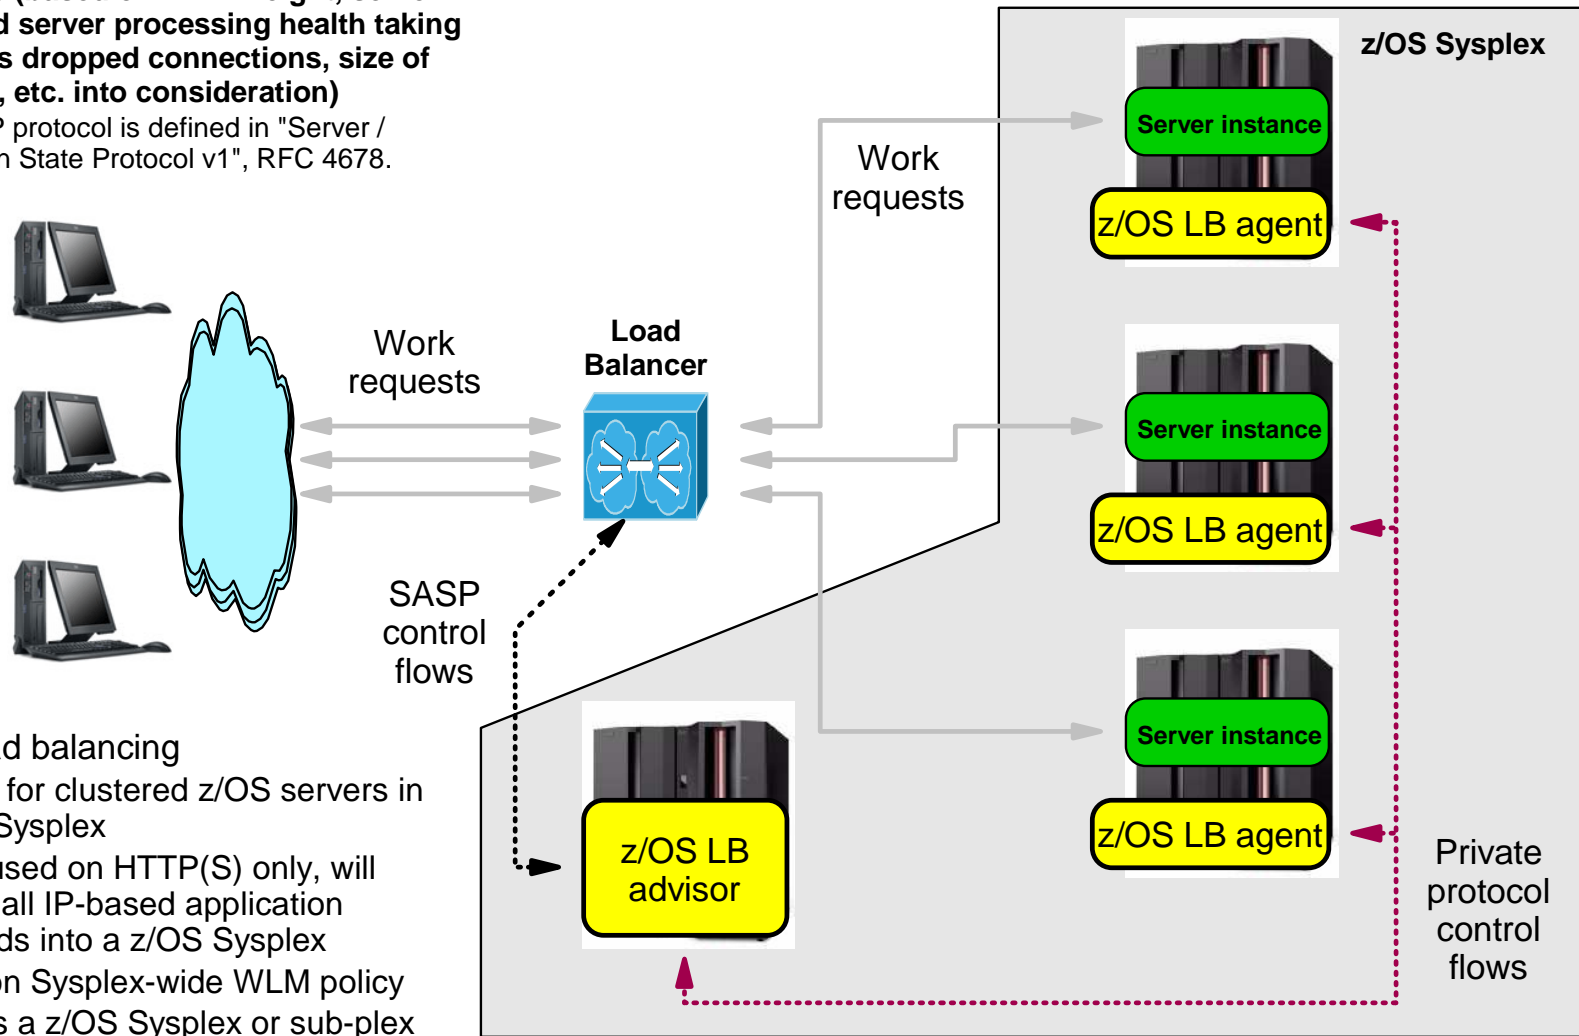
d server processing health taking
s dropped connections, size of
, etc. into consideration)
P protocol is defined in "Server /
n State Protocol v1", RFC 4678.

Work requests

Load Balancer

SASP control flows

d balancing
for clustered z/OS servers in
Sysplex
used on HTTP(S) only, will
all IP-based application
ds into a z/OS Sysplex
on Sysplex-wide WLM policy
s a z/OS Sysplex or sub-plex

z/OS Sysplex

Work requests

Server instance
z/OS LB agent

Server instance
z/OS LB agent

Server instance
z/OS LB agent

z/OS LB advisor

Private protocol control flows